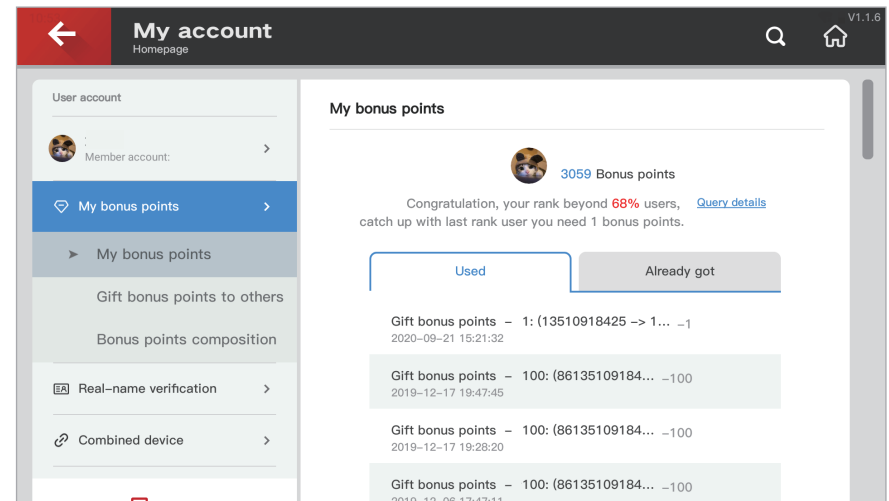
My account
Homepage

V1.1.6

User account

Member account:

My bonus points

My bonus points

Gift bonus points to others

Bonus points composition

Real-name verification

Combined device

My bonus points

3059 Bonus points

Congratulation, your rank beyond 68% users, catch up with last rank user you need 1 bonus points.

Query details

Used

Already got

Gift bonus points – 1: (13510918425 -> 1... –1
2020-09-21 15:21:32

Gift bonus points – 100: (86135109184... –100
2019-12-17 19:47:45

Gift bonus points – 100: (86135109184... –100
2019-12-17 19:28:20

Gift bonus points – 100: (86135109184... –100
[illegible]